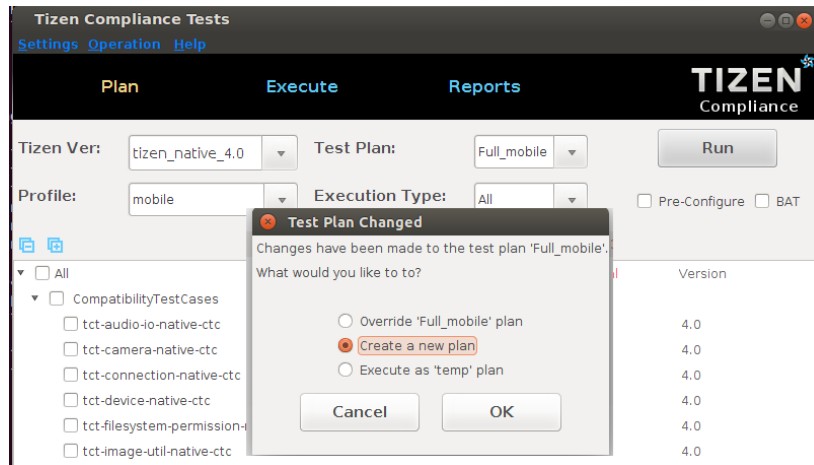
Tizen Compliance Tests

Settings Operation Help

Plan Execute Reports

TIZEN Compliance

Tizen Ver: tizen_native_4.0

Test Plan: Full_mobile

Run

Profile: mobile

Execution Type: All

Pre-Configure BAT

All

CompatibilityTestCases

tct-audio-io-native-ctc

tct-camera-native-ctc

tct-connection-native-ctc

tct-device-native-ctc

tct-filesystem-permission-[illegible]

tct-image-util-native-ctc

Version

4.0

4.0

4.0

4.0

4.0

4.0

Test Plan Changed

Changes have been made to the test plan 'Full_mobile'.

What would you like to to?

Override 'Full_mobile' plan

Create a new plan

Execute as 'temp' plan

Cancel

OK